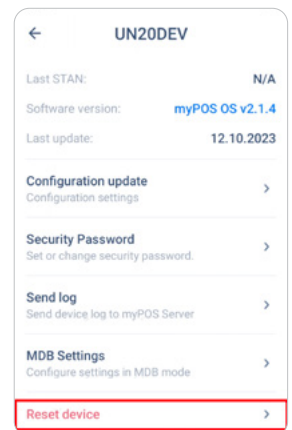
UN20DEV

Last STAN: N/A

Software version: myPOS OS v2.1.4

Last update: 12.10.2023

Configuration update
Configuration settings

Security Password
Set or change security password.

Send log
Send device log to myPOS Server

MDB Settings
Configure settings in MDB mode

Reset device